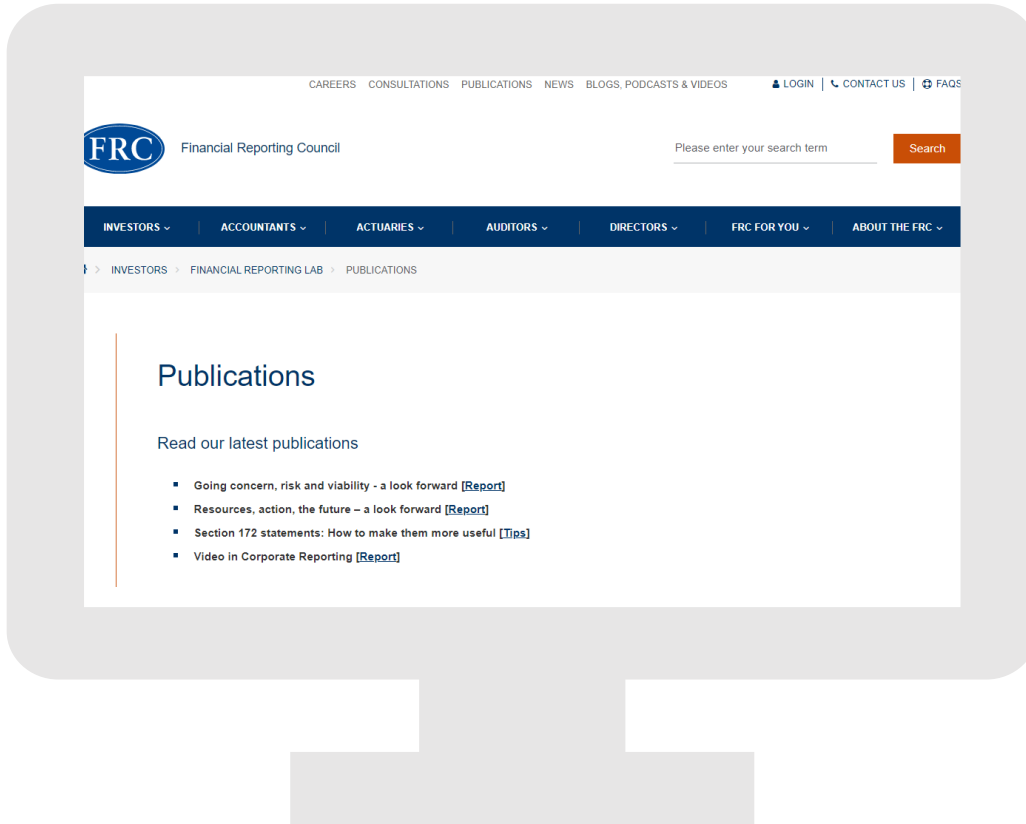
CAREERS CONSULTATIONS PUBLICATIONS NEWS BLOGS, PODCASTS & VIDEOS LOGIN | CONTACT US | FAQS

FRC Financial Reporting Council

Please enter your search term Search

INVESTORS ACCOUNTANTS ACTUARIES AUDITORS DIRECTORS FRC FOR YOU ABOUT THE FRC

> INVESTORS > FINANCIAL REPORTING LAB > PUBLICATIONS

Publications

Read our latest publications

- Going concern, risk and viability - a look forward [Report]
- Resources, action, the future – a look forward [Report]
- Section 172 statements: How to make them more useful [Tips]
- Video in Corporate Reporting [Report]